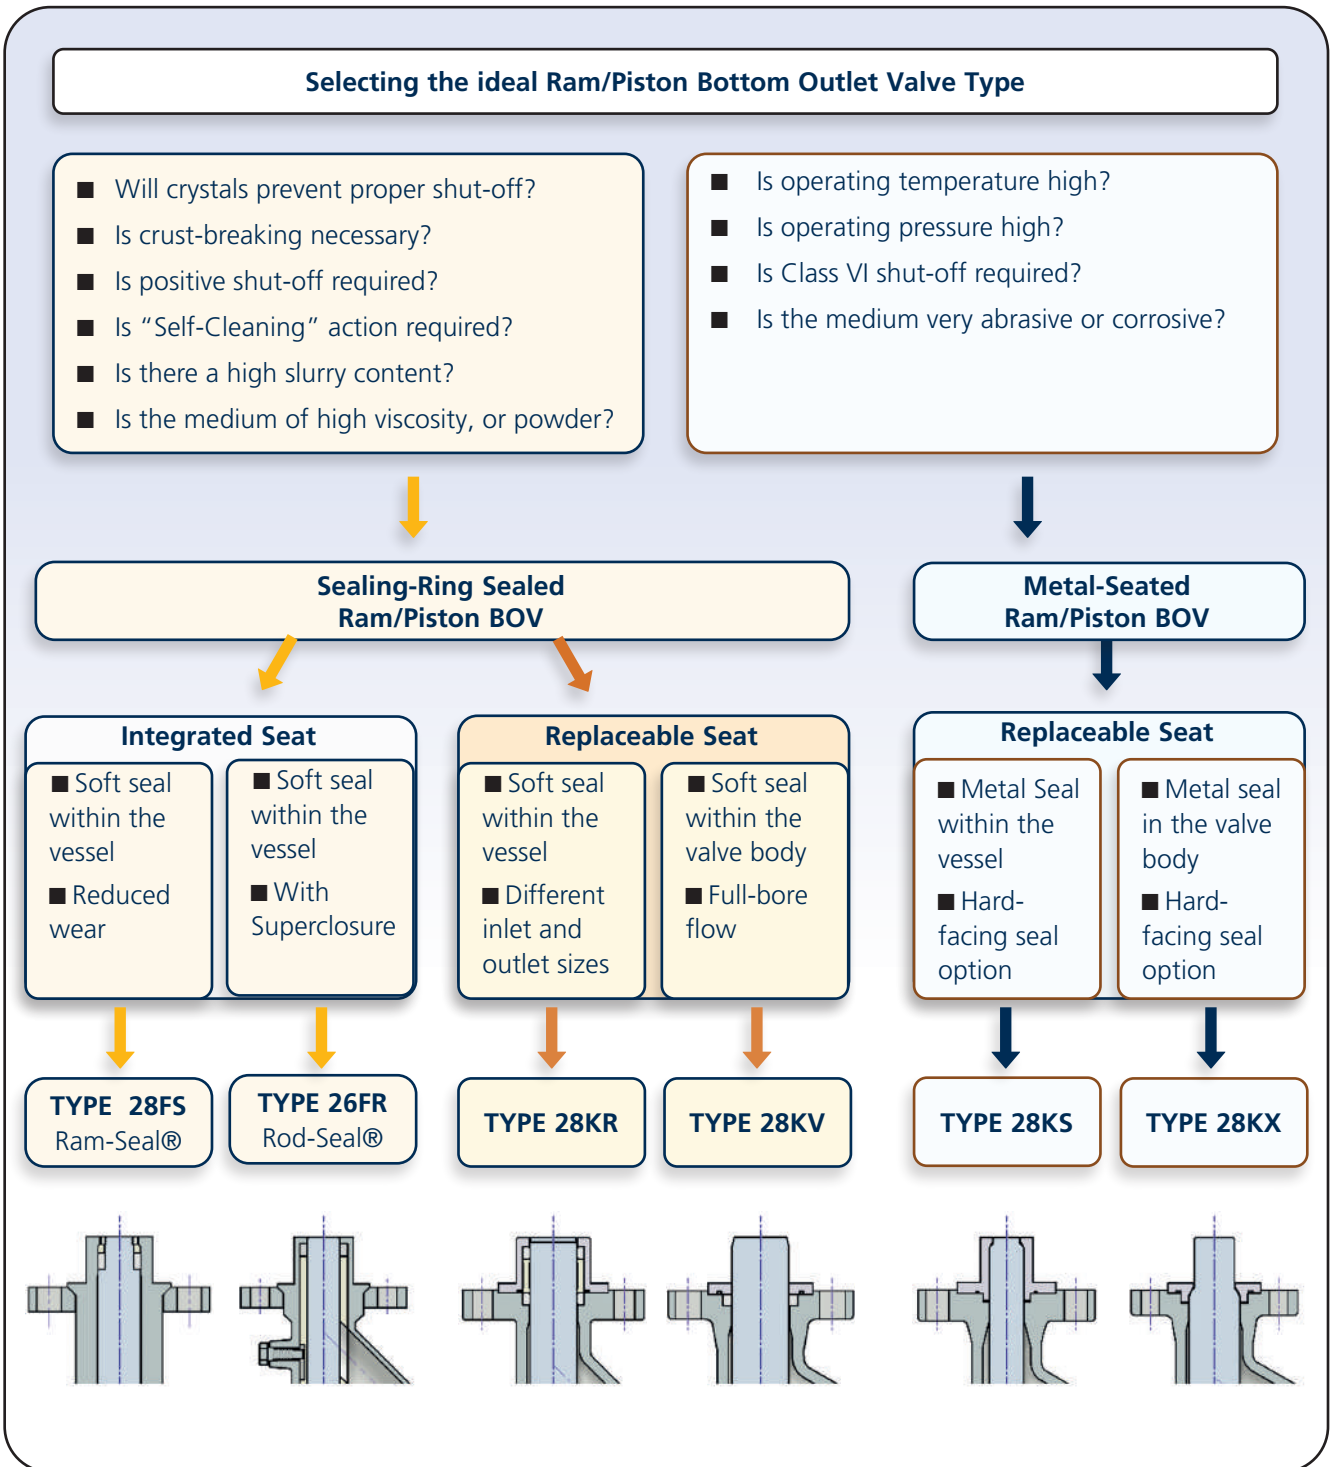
Selecting the ideal Ram/Piston Bottom Outlet Valve Type

■ Will crystals prevent proper shut-off?
■ Is crust-breaking necessary?
■ Is positive shut-off required?
■ Is “Self-Cleaning” action required?
■ Is there a high slurry content?
■ Is the medium of high viscosity, or powder?

■ Is operating temperature high?
■ Is operating pressure high?
■ Is Class VI shut-off required?
■ Is the medium very abrasive or corrosive?

Sealing-Ring Sealed Ram/Piston BOV

Metal-Seated Ram/Piston BOV

Integrated Seat

■ Soft seal within the vessel
■ Reduced wear

■ Soft seal within the vessel
■ With Superclosure

Replaceable Seat

■ Soft seal within the vessel
■ Different inlet and outlet sizes

■ Soft seal within the valve body
■ Full-bore flow

Replaceable Seat

■ Metal Seal within the vessel
■ Hard-facing seal option

■ Metal seal in the valve body
■ Hard-facing seal option

TYPE 28FS
Ram-Seal®

TYPE 26FR
Rod-Seal®

TYPE 28KR

TYPE 28KV

TYPE 28KS

TYPE 28KX